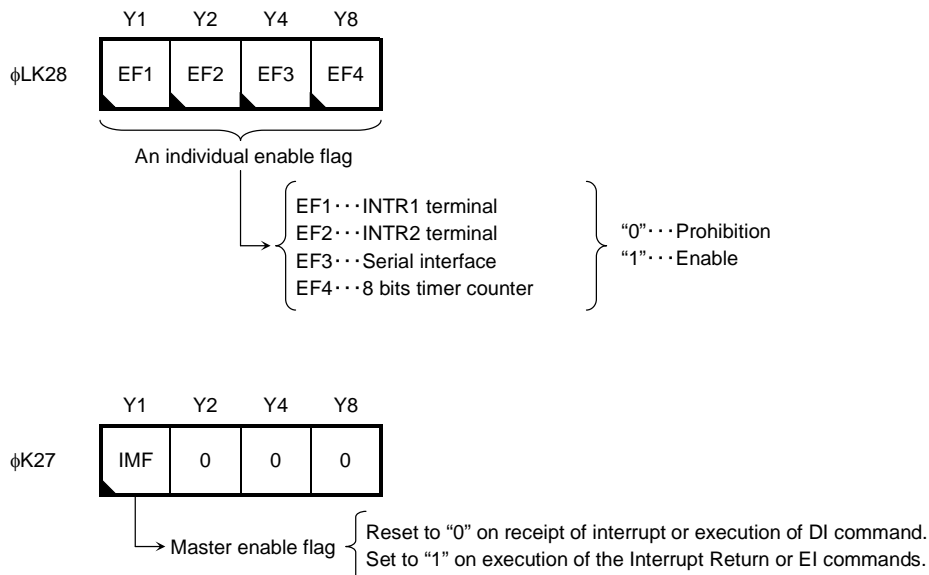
Y1 Y2 Y4 Y8

$\phi$LK28

| EF1 | EF2 | EF3 | EF4 |
|---|---|---|---|

An individual enable flag

EF1···INTR1 terminal
EF2···INTR2 terminal
EF3···Serial interface
EF4···8 bits timer counter

"0"···Prohibition
"1"···Enable

Y1 Y2 Y4 Y8

$\phi$K27

| IMF | 0 | 0 | 0 |
|---|---|---|---|

Master enable flag

Reset to "0" on receipt of interrupt or execution of DI command.
Set to "1" on execution of the Interrupt Return or EI commands.